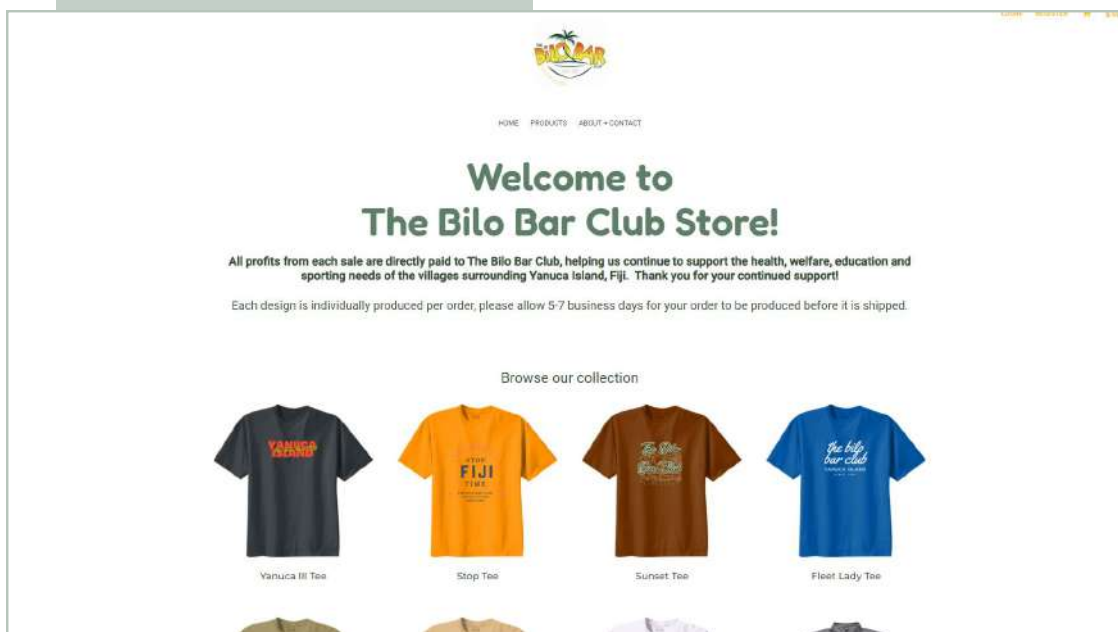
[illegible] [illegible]

BILO BAR

HOME PRODUCTS ABOUT + CONTACT

Welcome to
The Bilo Bar Club Store!

All profits from each sale are directly paid to The Bilo Bar Club, helping us continue to support the health, welfare, education and sporting needs of the villages surrounding Yanuca Island, Fiji. Thank you for your continued support!

Each design is individually produced per order, please allow 5-7 business days for your order to be produced before it is shipped.

Browse our collection

YANUCA ISLAND

STOP
FIJI
TIME

The Bilo Bar Club

the bilo bar club
YANUCA ISLAND

Yanuca III Tee

Stop Tee

Sunset Tee

Fleet Lady Tee